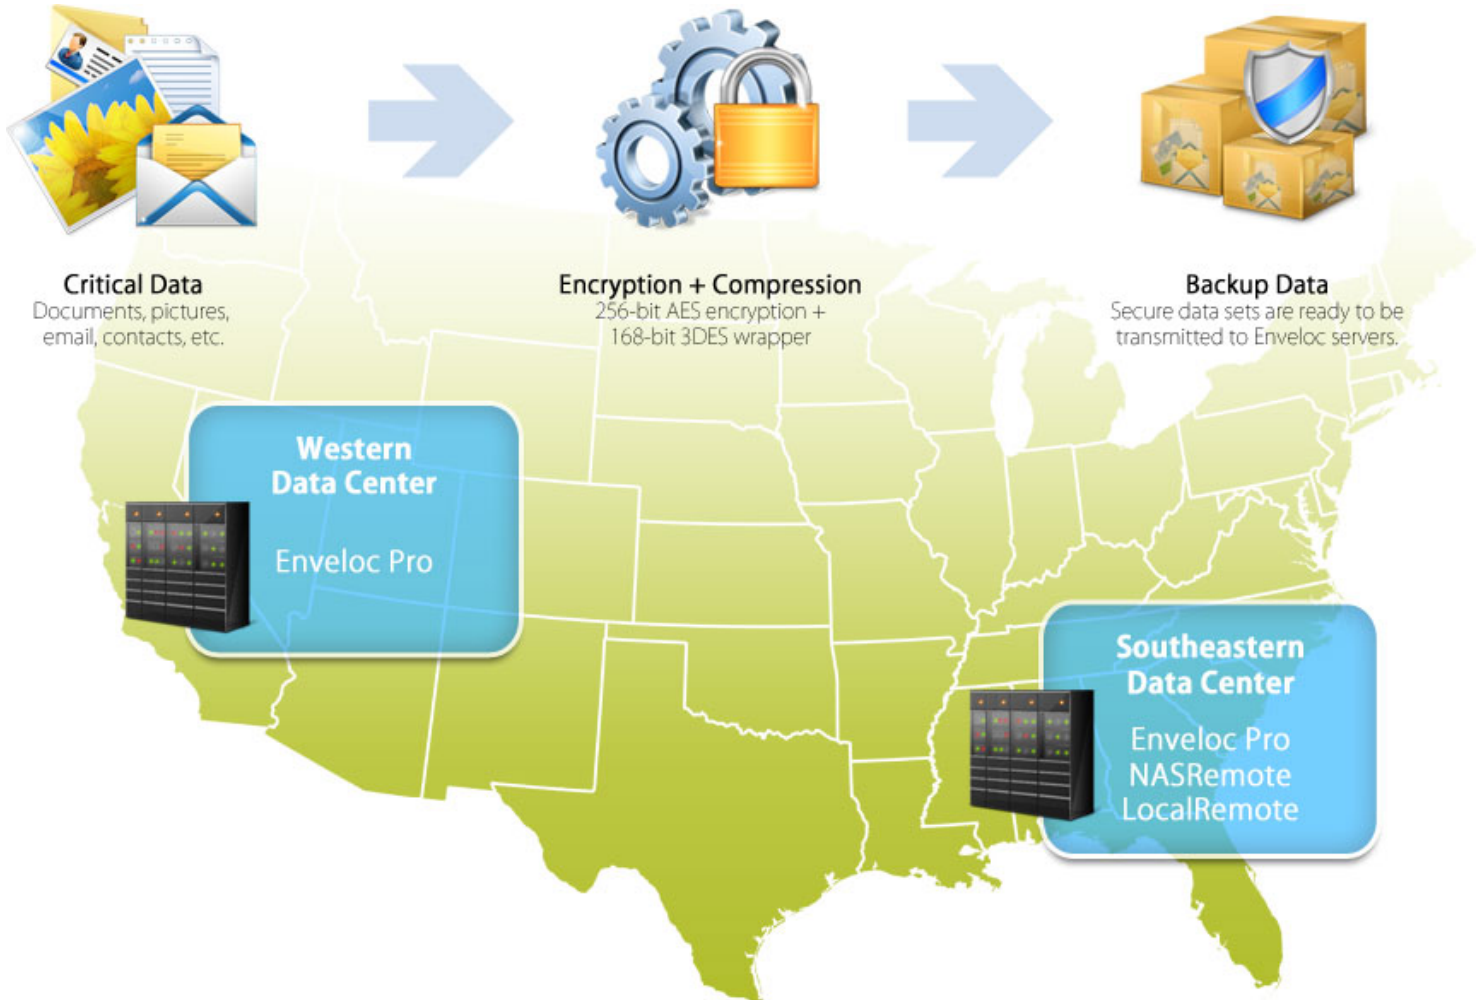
Critical Data
Documents, pictures, email, contacts, etc.

Encryption + Compression
256-bit AES encryption + 168-bit 3DES wrapper

Backup Data
Secure data sets are ready to be transmitted to Enveloc servers.

Western Data Center

Enveloc Pro

Southeastern Data Center

Enveloc Pro
NASRemote
LocalRemote